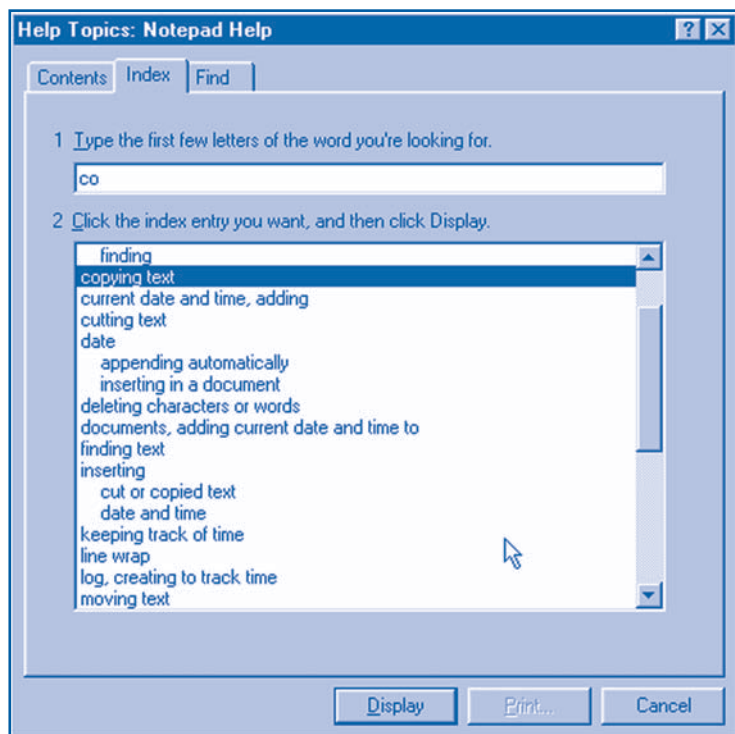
Help Topics: Notepad Help

?

Contents

Index

Find

1 Type the first few letters of the word you're looking for.

co

2 Click the index entry you want, and then click Display.

finding
copying text
current date and time, adding
cutting text
date
appending automatically
inserting in a document
deleting characters or words
documents, adding current date and time to
finding text
inserting
cut or copied text
date and time
keeping track of time
line wrap
log, creating to track time
moving text

Display

Print...

Cancel